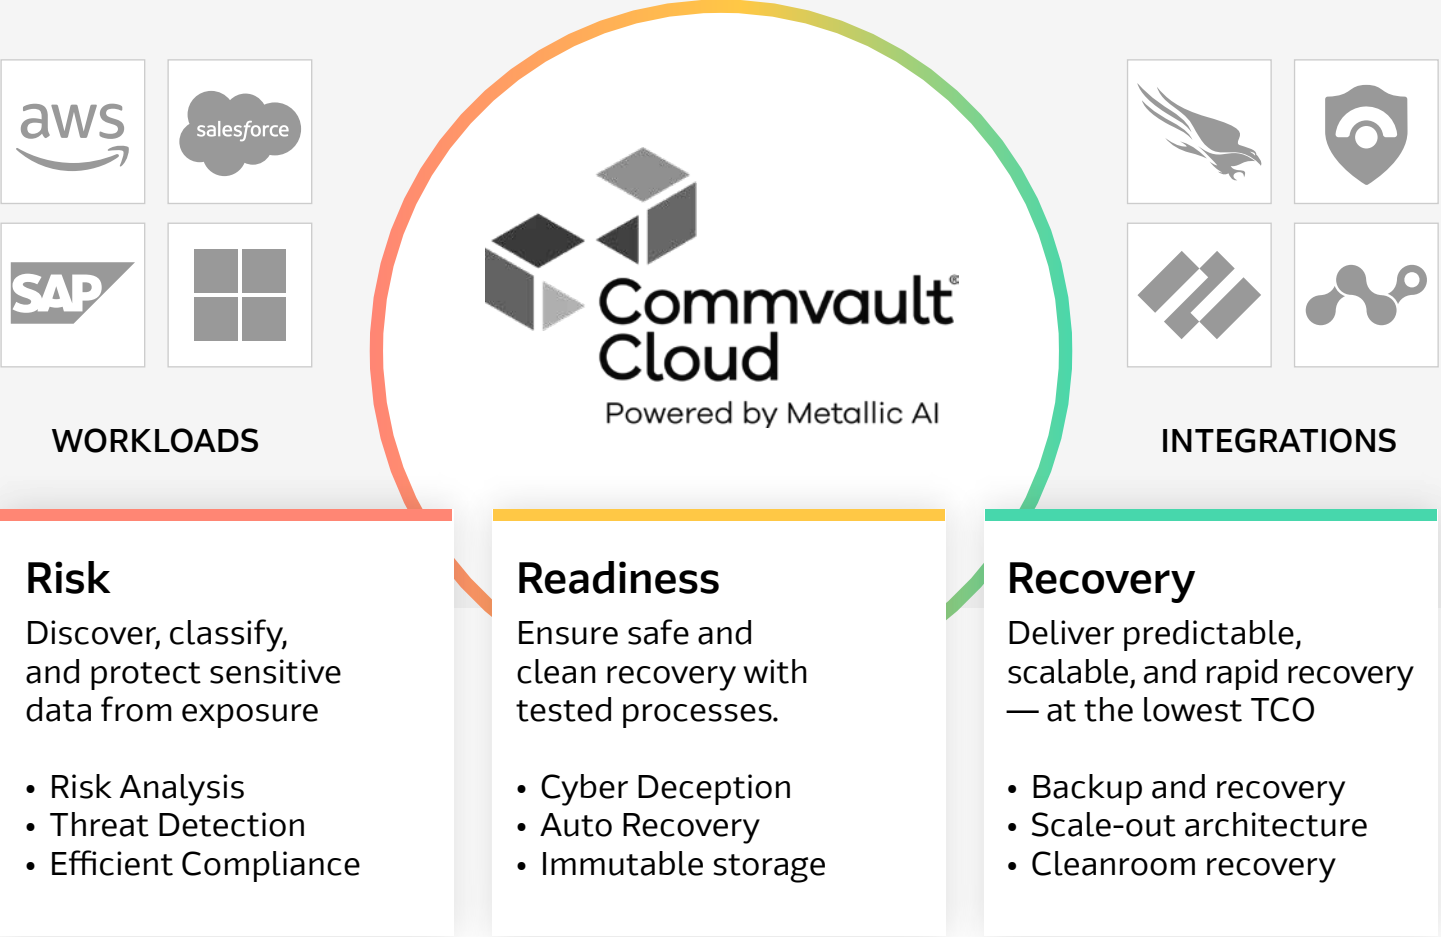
aws

salesforce

SAP

Commvault® Cloud

Powered by Metallic AI

WORKLOADS

INTEGRATIONS

Risk

Discover, classify, and protect sensitive data from exposure

• Risk Analysis
• Threat Detection
• Efficient Compliance

Readiness

Ensure safe and clean recovery with tested processes.

• Cyber Deception
• Auto Recovery
• Immutable storage

Recovery

Deliver predictable, scalable, and rapid recovery — at the lowest TCO

• Backup and recovery
• Scale-out architecture
• Cleanroom recovery